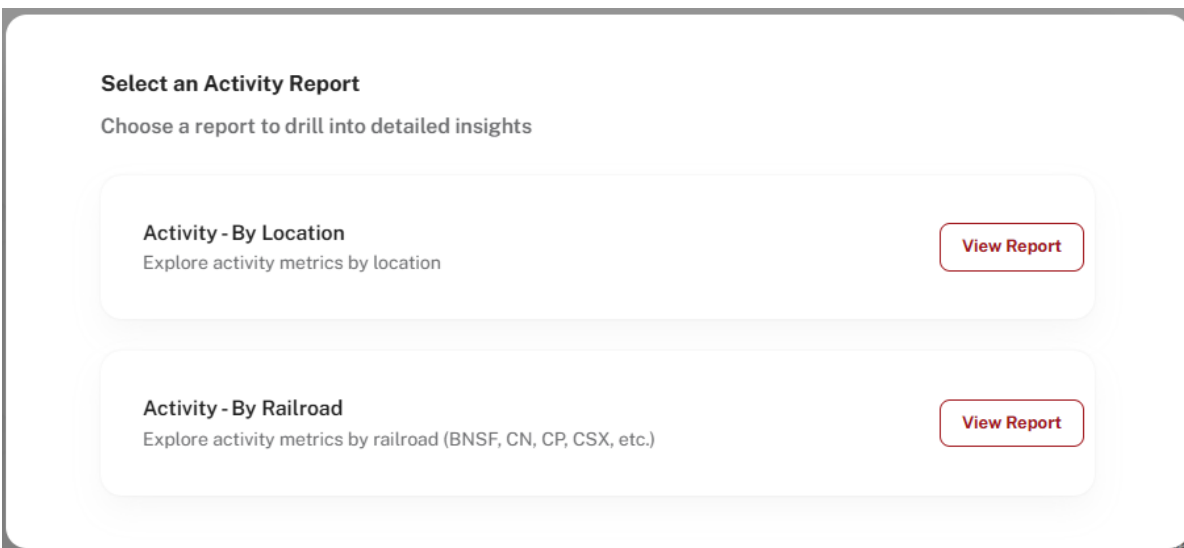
Select an Activity Report

Choose a report to drill into detailed insights

Activity - By Location
Explore activity metrics by location

View Report

Activity - By Railroad
Explore activity metrics by railroad (BNSF, CN, CP, CSX, etc.)

View Report